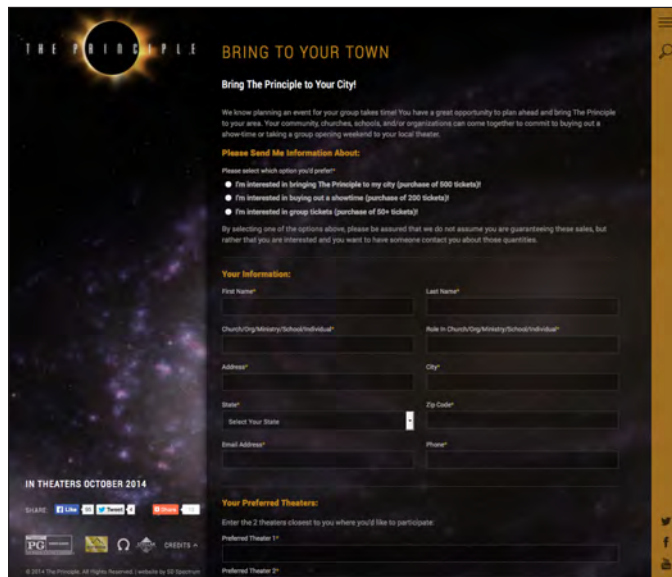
THE PRINCIPLE

BRING TO YOUR TOWN

Bring The Principle to Your City!

We know planning an event for your group takes time! You have a great opportunity to plan ahead and bring The Principle to your area. Your community, churches, schools, and/or organizations can come together to commit to buying out a show-time or taking a group opening weekend to your local theater.

Please Send Me Information About:

Please select which option you'd prefer*

I'm interested in bringing The Principle to my city (purchase of 500 tickets)!

I'm interested in buying out a showtime (purchase of 200 tickets)!

I'm interested in group tickets (purchase of 50+ tickets)!

By selecting one of the options above, please be assured that we do not assume you are guaranteeing these sales, but rather that you are interested and you want to have someone contact you about those quantities.

Your Information:

First Name*

Last Name*

Church/Org/Ministry/School/Individual*

Role In Church/Org/Ministry/School/Individual*

Address*

City*

State*

Select Your State

Zip Code*

Email Address*

Phone*

Your Preferred Theaters:

Enter the 2 theaters closest to you where you'd like to participate:

Preferred Theater 1*

Preferred Theater 2*

IN THEATERS OCTOBER 2014

SHARE: Like Tweet Share

PG

CREDITS

© 2014 The Principle. All Rights Reserved. | website by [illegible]